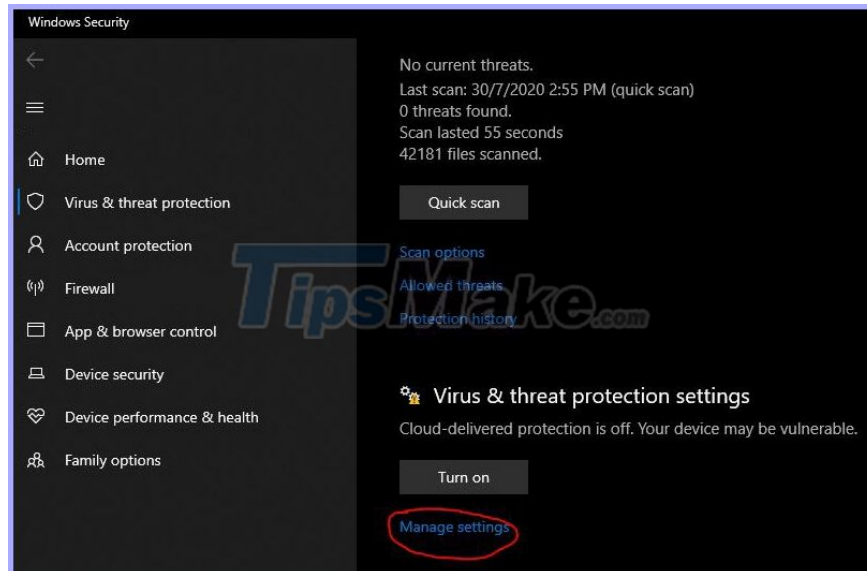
Windows Security

Home
Virus & threat protection
Account protection
Firewall
App & browser control
Device security
Device performance & health
Family options

No current threats.
Last scan: 30/7/2020 2:55 PM (quick scan)
0 threats found.
Scan lasted 55 seconds
42181 files scanned.

Quick scan

Scan options
Allowed threats
Protection history

TipsMake.com

Virus & threat protection settings
Cloud-delivered protection is off. Your device may be vulnerable.

Turn on

Manage settings